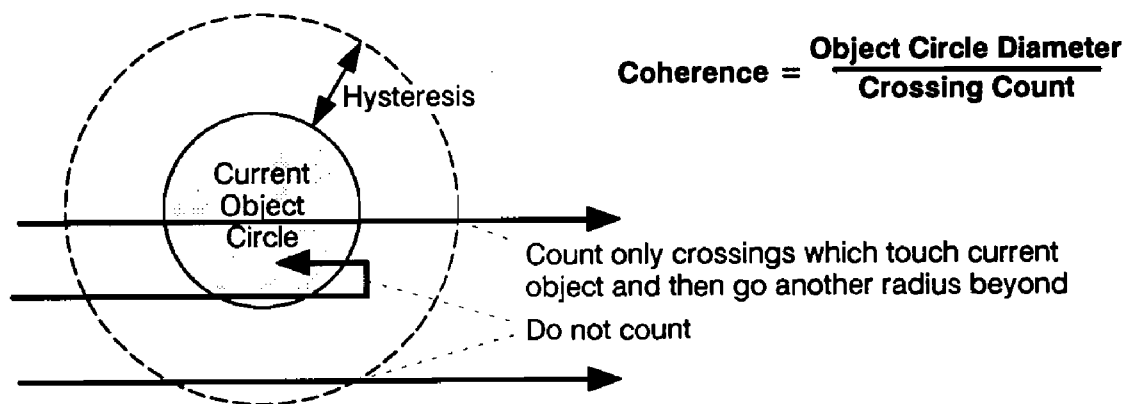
Hysteresis

$\text{Coherence} = \frac{\text{Object Circle Diameter}}{\text{Crossing Count}}$

Current Object Circle

Count only crossings which touch current object and then go another radius beyond

Do not count